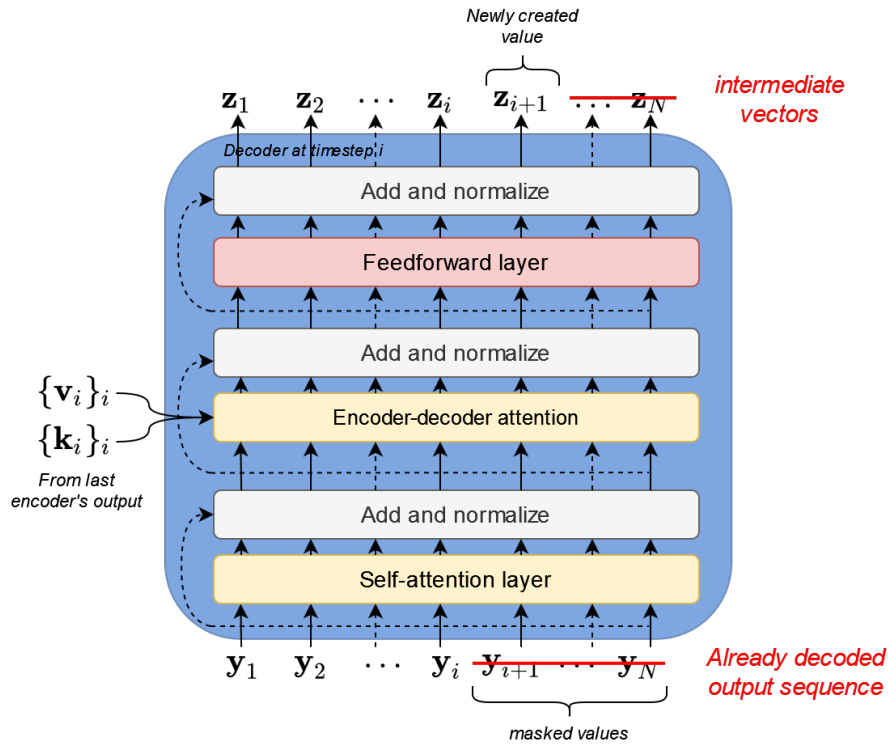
Newly created value

$\mathbf{z}_1$ $\mathbf{z}_2$ $\cdots$ $\mathbf{z}_i$ $\mathbf{z}_{i+1}$ $\cdots$ $\mathbf{z}_N$

intermediate vectors

Decoder at timestep i

Add and normalize

Feedforward layer

Add and normalize

$\{\mathbf{v}_i\}_i$

$\{\mathbf{k}_i\}_i$

From last encoder's output

Encoder-decoder attention

Add and normalize

Self-attention layer

$\mathbf{y}_1$ $\mathbf{y}_2$ $\cdots$ $\mathbf{y}_i$ $\mathbf{y}_{i+1}$ $\cdots$ $\mathbf{y}_N$

Already decoded output sequence

masked values